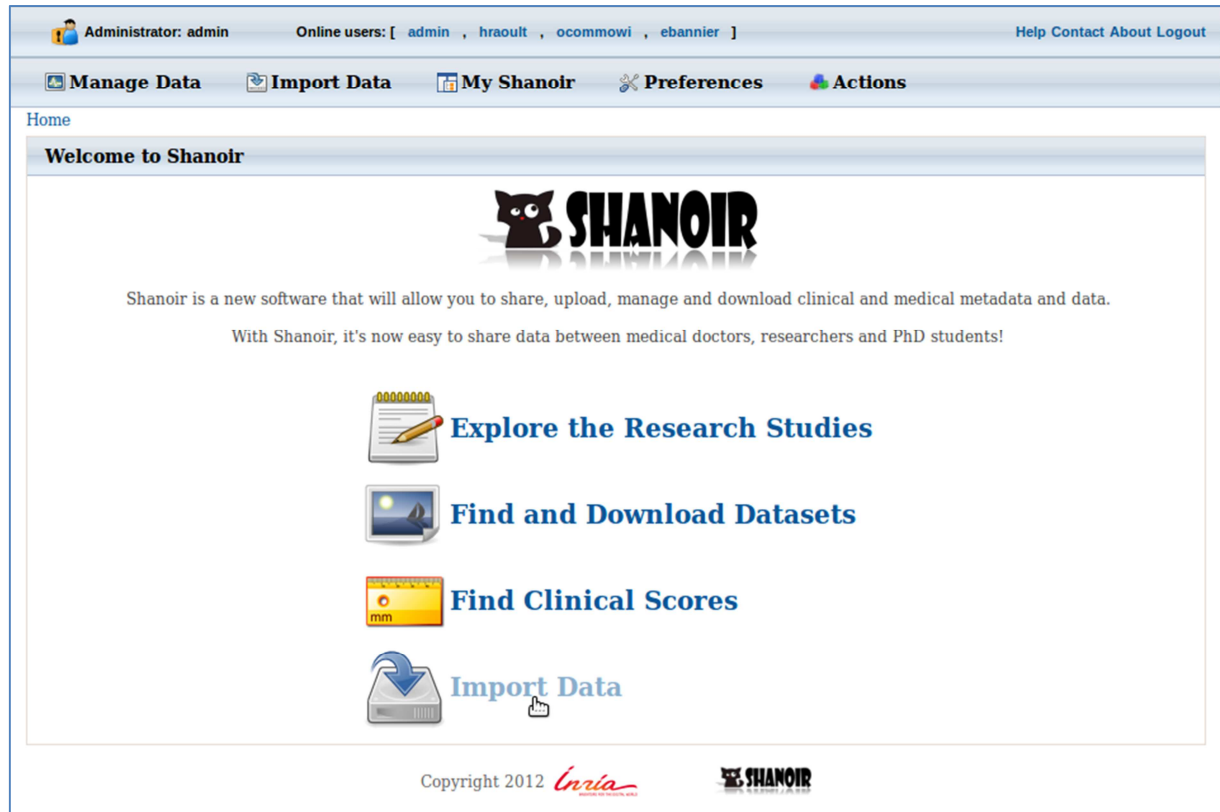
Administrator: admin Online users: [ admin , hraoult , ocommowi , ebannier ] Help Contact About Logout

Manage Data Import Data My Shanoir Preferences Actions

Home

Welcome to Shanoir

SHANOIR

Shanoir is a new software that will allow you to share, upload, manage and download clinical and medical metadata and data.

With Shanoir, it's now easy to share data between medical doctors, researchers and PhD students!

Explore the Research Studies

Find and Download Datasets

mm Find Clinical Scores

Import Data

Copyright 2012 inria SHANOIR